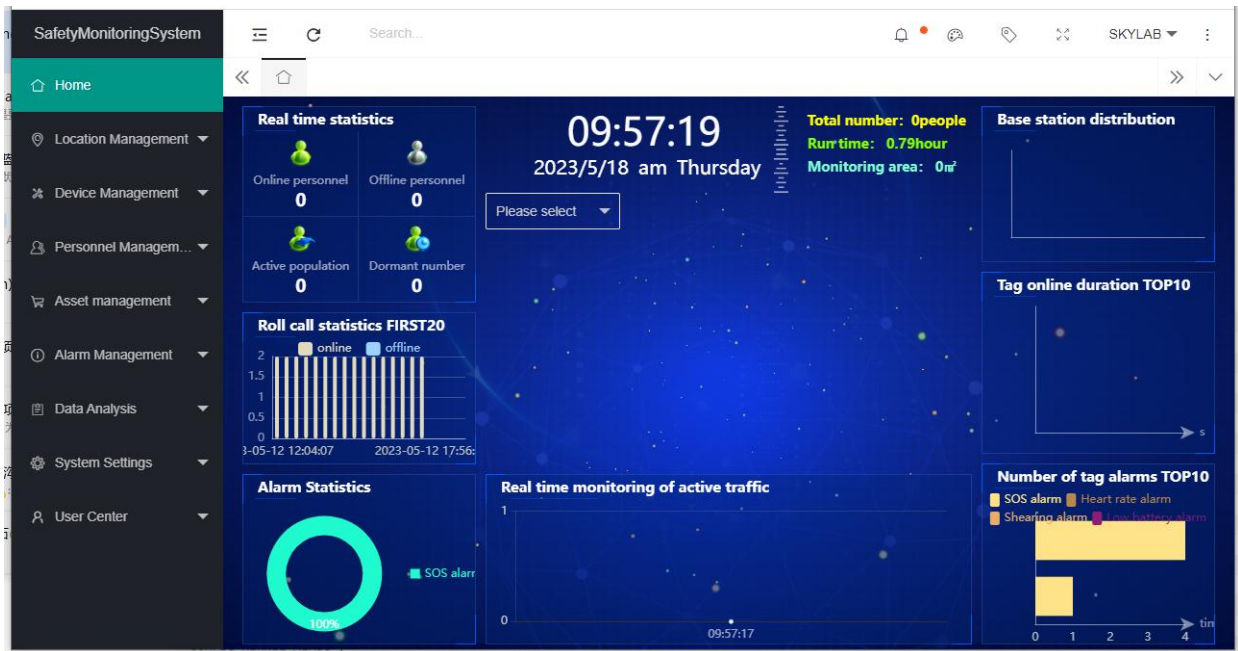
SafetyMonitoringSystem

Search...

SKYLAB

Home

Location Management

Device Management

Personnel Managem...

Asset management

Alarm Management

Data Analysis

System Settings

User Center

Real time statistics

Online personnel
0

Offline personnel
0

Active population
0

Dormant number
0

09:57:19
2023/5/18 am Thursday

Please select

Total number: 0people
Runtime: 0.79hour
Monitoring area: 0㎡

Base station distribution

Tag online duration TOP10

s

Roll call statistics FIRST20

online offline

2
1.5
1
0.5
0
3-05-12 12:04:07 2023-05-12 17:56:

Alarm Statistics

SOS alarr

100%

Real time monitoring of active traffic

1
0
09:57:17

Number of tag alarms TOP10

SOS alarm Heart rate alarm
Shearing alarm Low battery alarm

0 1 2 3 4 tin